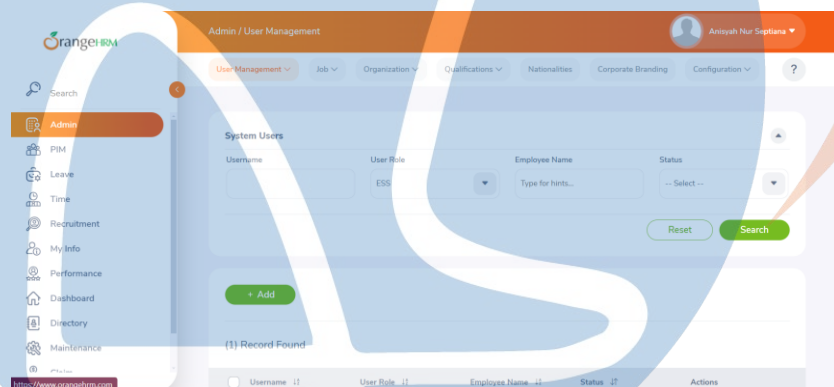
OrangeHRM

Search

Admin
PIM
Leave
Time
Recruitment
My Info
Performance
Dashboard
Directory
Maintenance
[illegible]

https://www.orangehrm.com

Admin / User Management

Anisyah Nur Septiana

User Management
Job
Organization
Qualifications
Nationalities
Corporate Branding
Configuration
?

System Users

Username
User Role
ESS
Employee Name
Type for hints...
Status
-- Select --

Reset
Search

+ Add

(1) Record Found

Username
User Role
Employee Name
Status
Actions